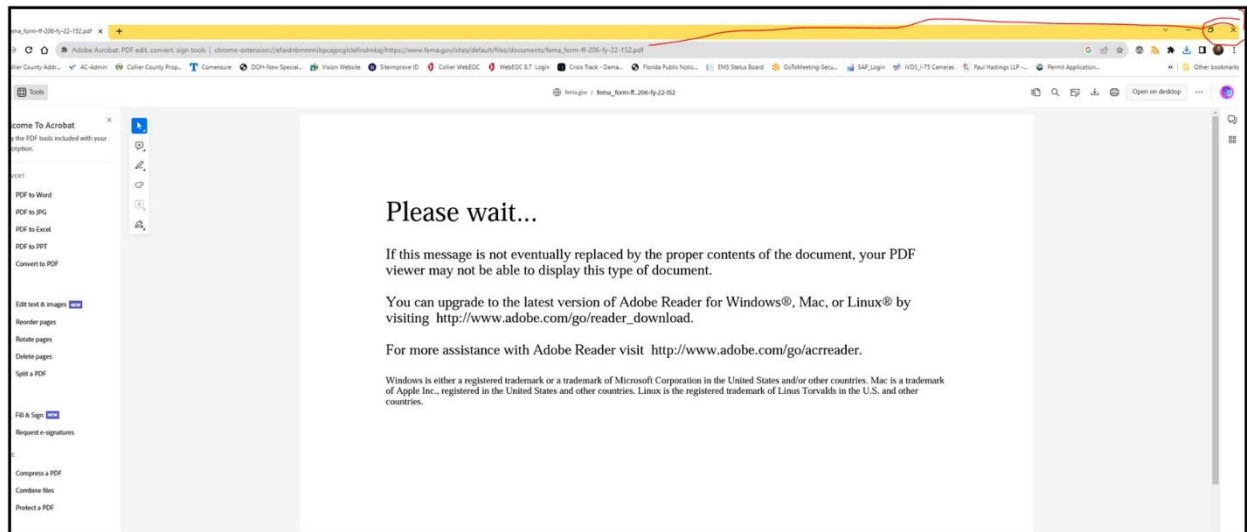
ema_form-ff-206-fy-22-152.pdf ×

Adobe Acrobat: PDF edit, convert, sign tools | chrome-extension://efaidnbmnnnibpcajpcglclefindmkaj/https://www.fema.gov/sites/default/files/documents/fema_form-ff-206-fy-22-152.pdf

llier County Addr... AC-Admin Collier County Prop... Comensure DOH-New Special... Vision Website Steimprove ID Collier WebEOC WebEOC 8.7 Login Crisis Track - Dama... Florida Public Notic... EMS Status Board GoToMeeting-Secu... SAP_Login IVDS_I-75 Cameras Paul Hastings LLP -... Permit Application... » Other bookmarks

Tools

fema.gov / fema_form-ff...206-fy-22-152

Open on desktop

come To Acrobat
y the PDF tools included with your cription.

VERT
PDF to Word
PDF to JPG
PDF to Excel
PDF to PPT
Convert to PDF

Edit text & images NEW
Reorder pages
Rotate pages
Delete pages
Split a PDF

Fill & Sign NEW
Request e-signatures

Compress a PDF
Combine files
Protect a PDF

Please wait...

If this message is not eventually replaced by the proper contents of the document, your PDF viewer may not be able to display this type of document.

You can upgrade to the latest version of Adobe Reader for Windows®, Mac, or Linux® by visiting http://www.adobe.com/go/reader_download.

For more assistance with Adobe Reader visit http://www.adobe.com/go/acrreader.

Windows is either a registered trademark or a trademark of Microsoft Corporation in the United States and/or other countries. Mac is a trademark of Apple Inc., registered in the United States and other countries. Linux is the registered trademark of Linus Torvalds in the U.S. and other countries.